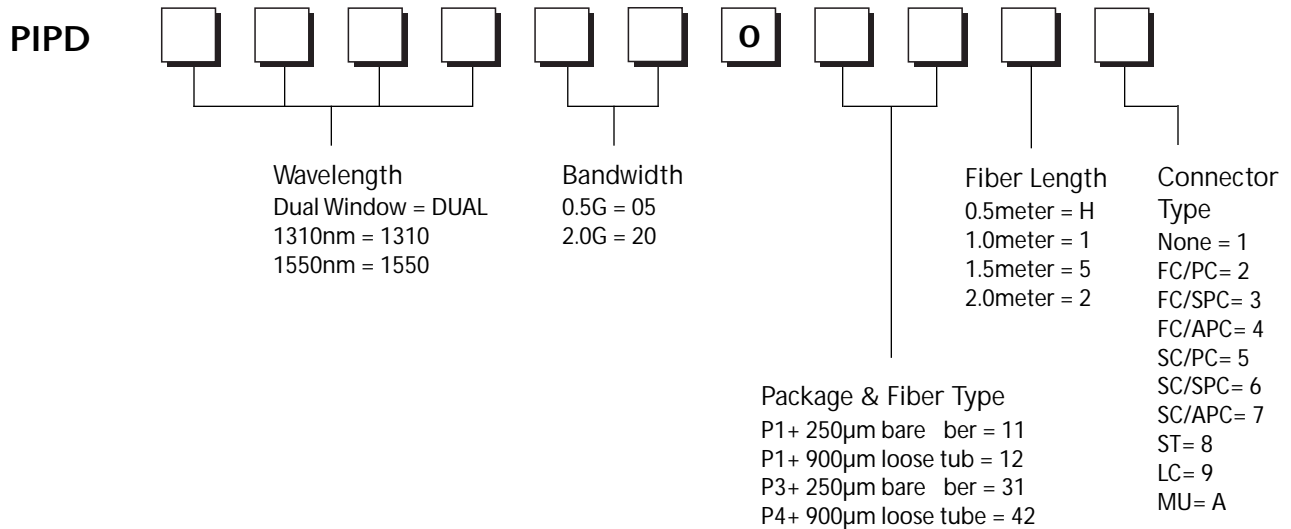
PIPD

0

Wavelength
Dual Window = DUAL
1310nm = 1310
1550nm = 1550

Bandwidth
0.5G = 05
2.0G = 20

Fiber Length
0.5meter = H
1.0meter = 1
1.5meter = 5
2.0meter = 2

Connector Type
None = 1
FC/PC= 2
FC/SPC= 3
FC/APC= 4
SC/PC= 5
SC/SPC= 6
SC/APC= 7
ST= 8
LC= 9
MU= A

Package & Fiber Type
P1+ 250μm bare ber = 11
P1+ 900μm loose tub = 12
P3+ 250μm bare ber = 31
P4+ 900μm loose tube = 42